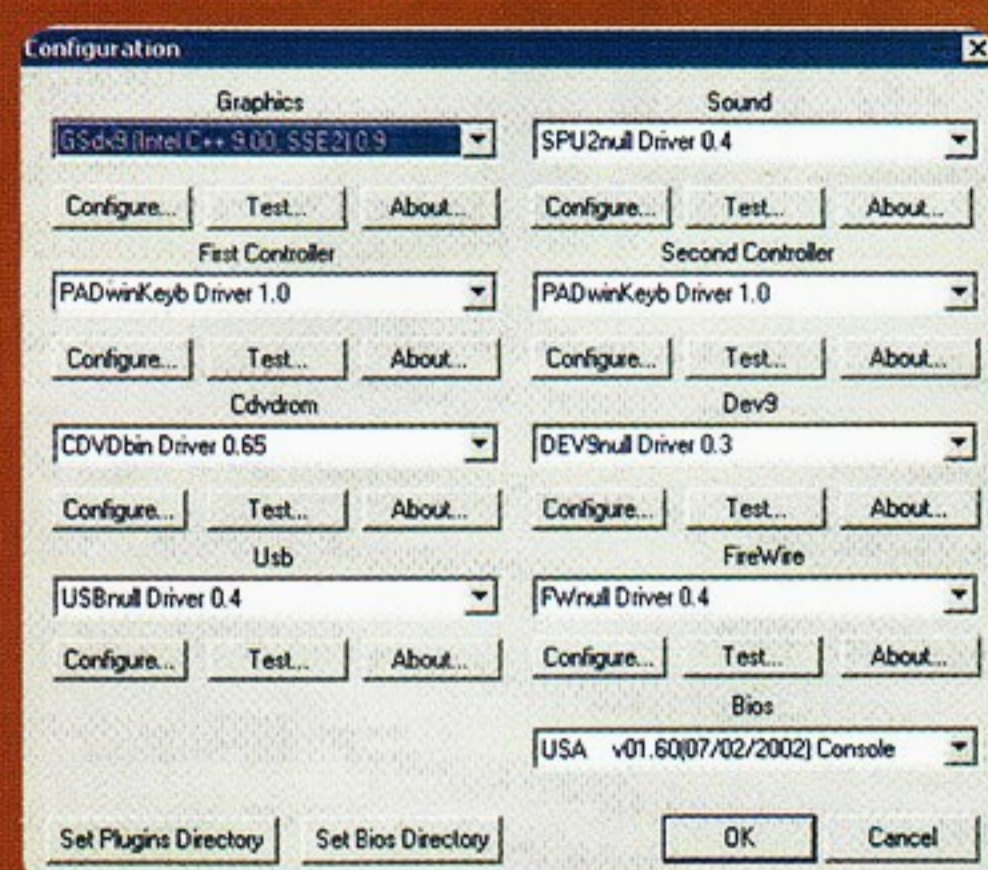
Configuration

Graphics
GSdx9 (Intel C++ 9.00, SSE2) 0.9
Configure... Test... About...

First Controller
PADwinKeyb Driver 1.0
Configure... Test... About...

Cdvdrom
CDVDbin Driver 0.65
Configure... Test... About...

Usb
USBnull Driver 0.4
Configure... Test... About...

Sound
SPU2null Driver 0.4
Configure... Test... About...

Second Controller
PADwinKeyb Driver 1.0
Configure... Test... About...

Dev9
DEV9null Driver 0.3
Configure... Test... About...

FireWire
FWnull Driver 0.4
Configure... Test... About...

Bios
USA v01.60(07/02/2002) Console

Set Plugins Directory Set Bios Directory OK Cancel